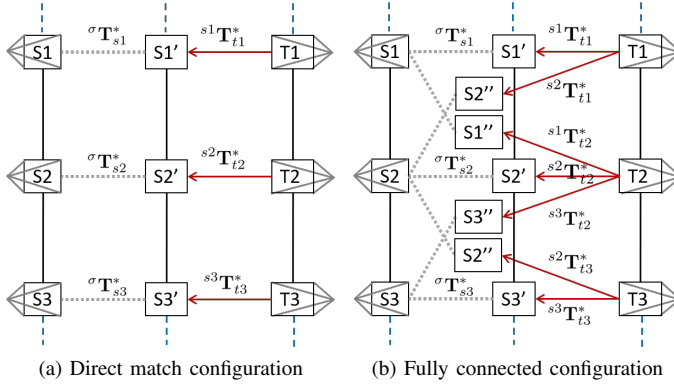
$^{\sigma}\mathbf{T}^{*}_{s1}$ S1 S1′ $^{s1}\mathbf{T}^{*}_{t1}$ T1

$^{\sigma}\mathbf{T}^{*}_{s2}$ S2 S2′ $^{s2}\mathbf{T}^{*}_{t2}$ T2

$^{\sigma}\mathbf{T}^{*}_{s3}$ S3 S3′ $^{s3}\mathbf{T}^{*}_{t3}$ T3

(a) Direct match configuration

S1 $^{\sigma}\mathbf{T}^{*}_{s1}$ S1′ $^{s1}\mathbf{T}^{*}_{t1}$ T1

S2′′ $^{s2}\mathbf{T}^{*}_{t1}$

S1′′ $^{s1}\mathbf{T}^{*}_{t2}$

S2 $^{\sigma}\mathbf{T}^{*}_{s2}$ S2′ $^{s2}\mathbf{T}^{*}_{t2}$ T2

S3′′ $^{s3}\mathbf{T}^{*}_{t2}$

S2′′ $^{s2}\mathbf{T}^{*}_{t3}$

S3 $^{\sigma}\mathbf{T}^{*}_{s3}$ S3′ $^{s3}\mathbf{T}^{*}_{t3}$ T3

(b) Fully connected configuration